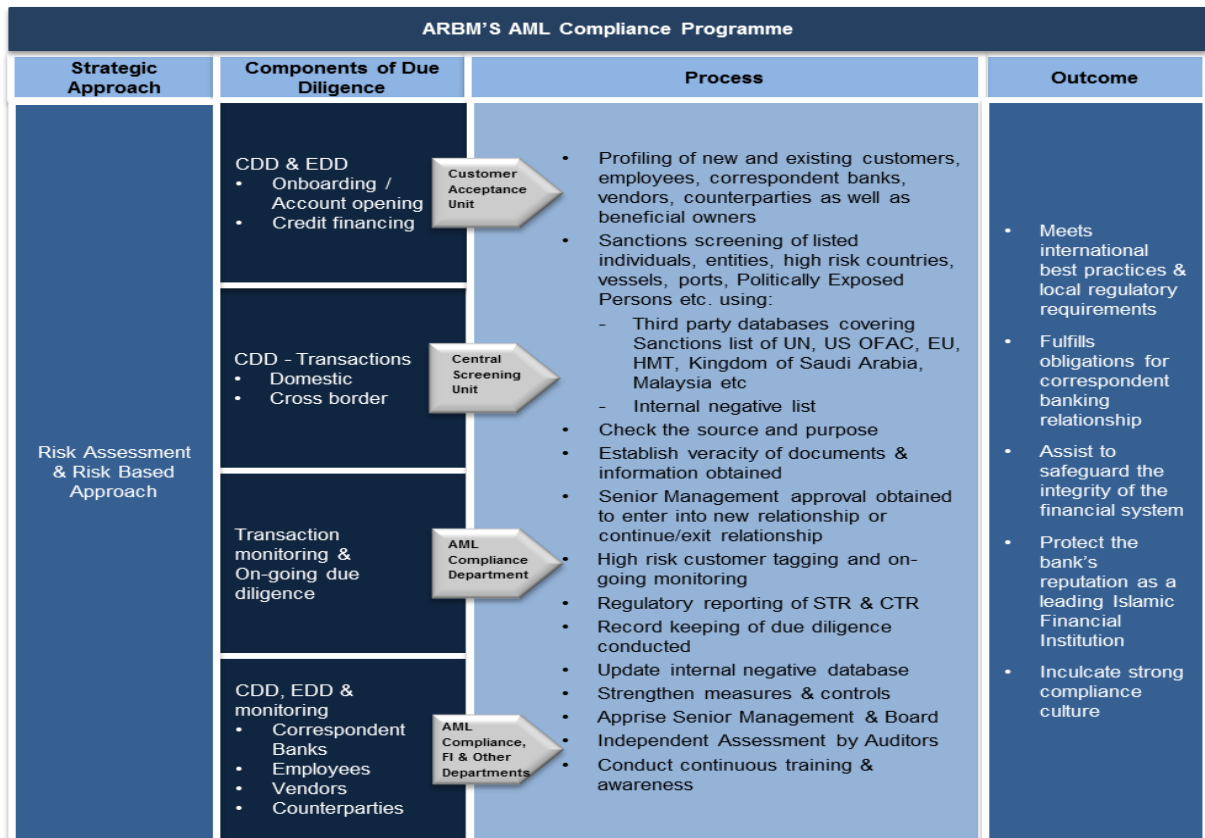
ARBM'S AML Compliance Programme

Strategic Approach

Components of Due Diligence

Process

Outcome

Risk Assessment & Risk Based Approach

CDD & EDD
- Onboarding / Account opening
- Credit financing

Customer Acceptance Unit

CDD - Transactions
- Domestic
- Cross border

Central Screening Unit

Transaction monitoring & On-going due diligence

AML Compliance Department

CDD, EDD & monitoring
- Correspondent Banks
- Employees
- Vendors
- Counterparties

AML Compliance, FI & Other Departments

- Profiling of new and existing customers, employees, correspondent banks, vendors, counterparties as well as beneficial owners
- Sanctions screening of listed individuals, entities, high risk countries, vessels, ports, Politically Exposed Persons etc. using:
  - Third party databases covering Sanctions list of UN, US OFAC, EU, HMT, Kingdom of Saudi Arabia, Malaysia etc
  - Internal negative list
- Check the source and purpose
- Establish veracity of documents & information obtained
- Senior Management approval obtained to enter into new relationship or continue/exit relationship
- High risk customer tagging and on-going monitoring
- Regulatory reporting of STR & CTR
- Record keeping of due diligence conducted
- Update internal negative database
- Strengthen measures & controls
- Apprise Senior Management & Board
- Independent Assessment by Auditors
- Conduct continuous training & awareness

- Meets international best practices & local regulatory requirements
- Fulfills obligations for correspondent banking relationship
- Assist to safeguard the integrity of the financial system
- Protect the bank's reputation as a leading Islamic Financial Institution
- Inculcate strong compliance culture